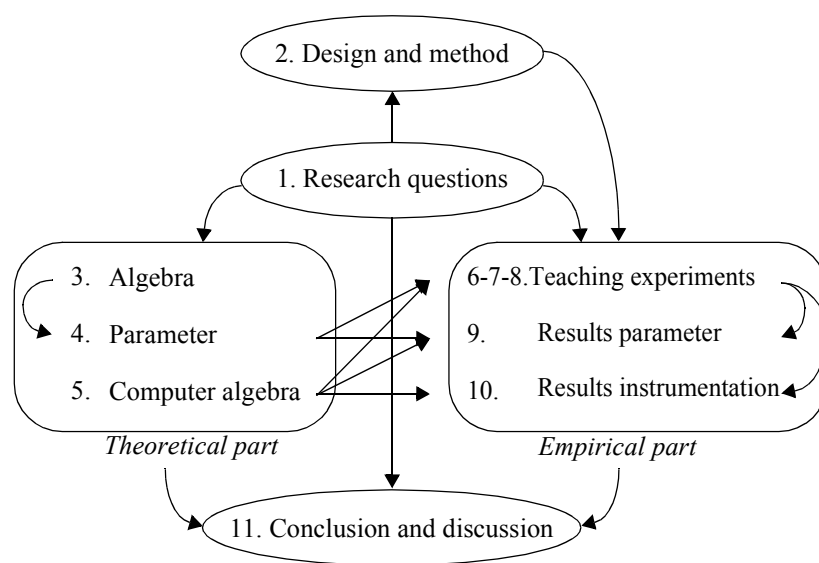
2. Design and method

1. Research questions

3. Algebra

4. Parameter

5. Computer algebra

*Theoretical part*

6-7-8.Teaching experiments

9. Results parameter

10. Results instrumentation

*Empirical part*

11. Conclusion and discussion